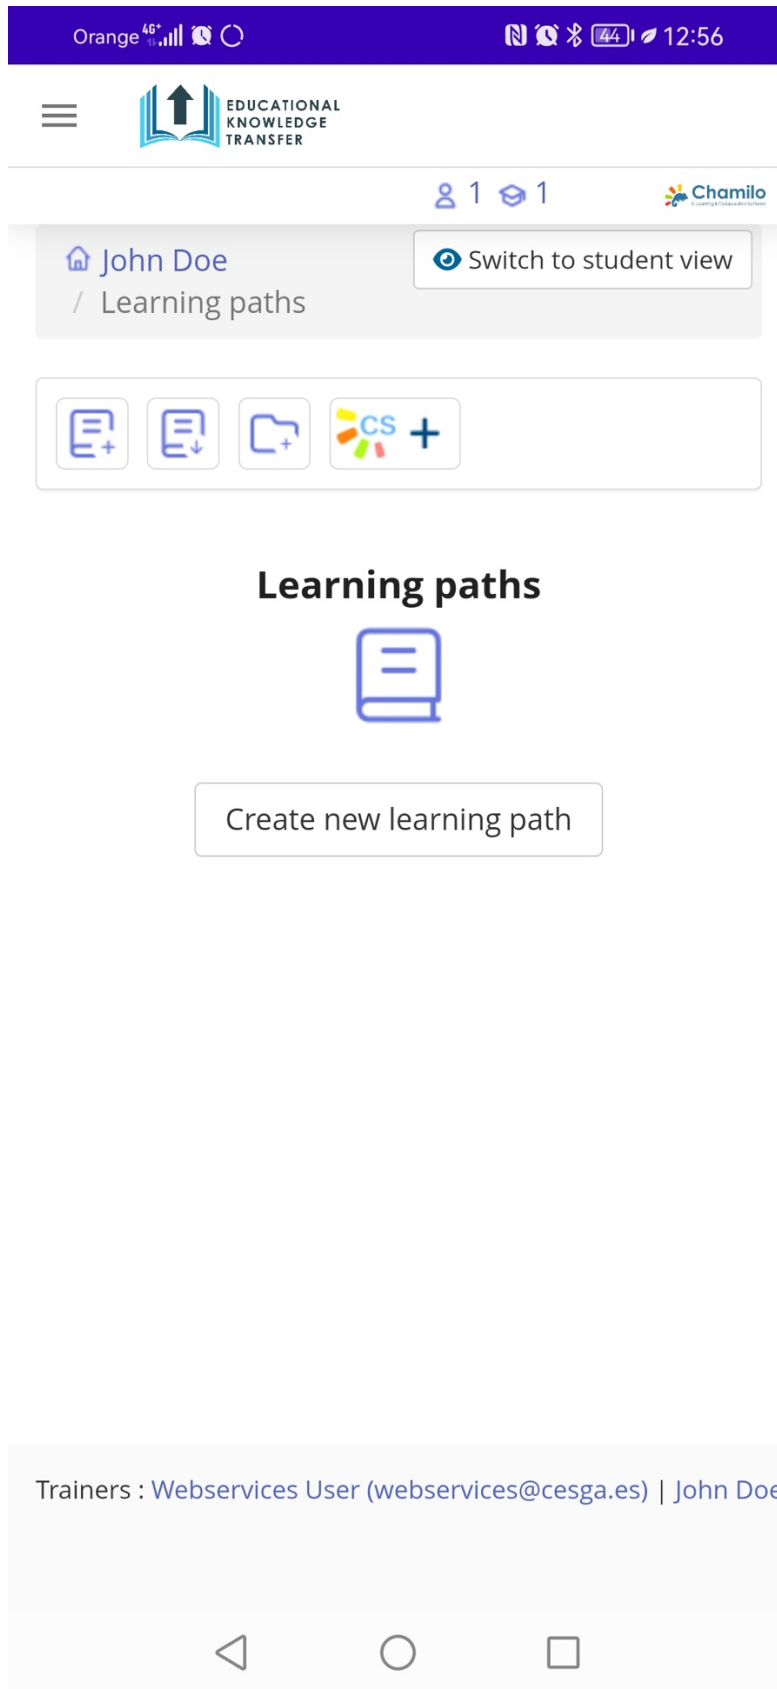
Orange 4G+ 44 12:56

EDUCATIONAL KNOWLEDGE TRANSFER

1 1

Chamilo

John Doe / Learning paths

Switch to student view

CS +

Learning paths

Create new learning path

Trainers : Webservices User (webservices@cesga.es) | John Doe